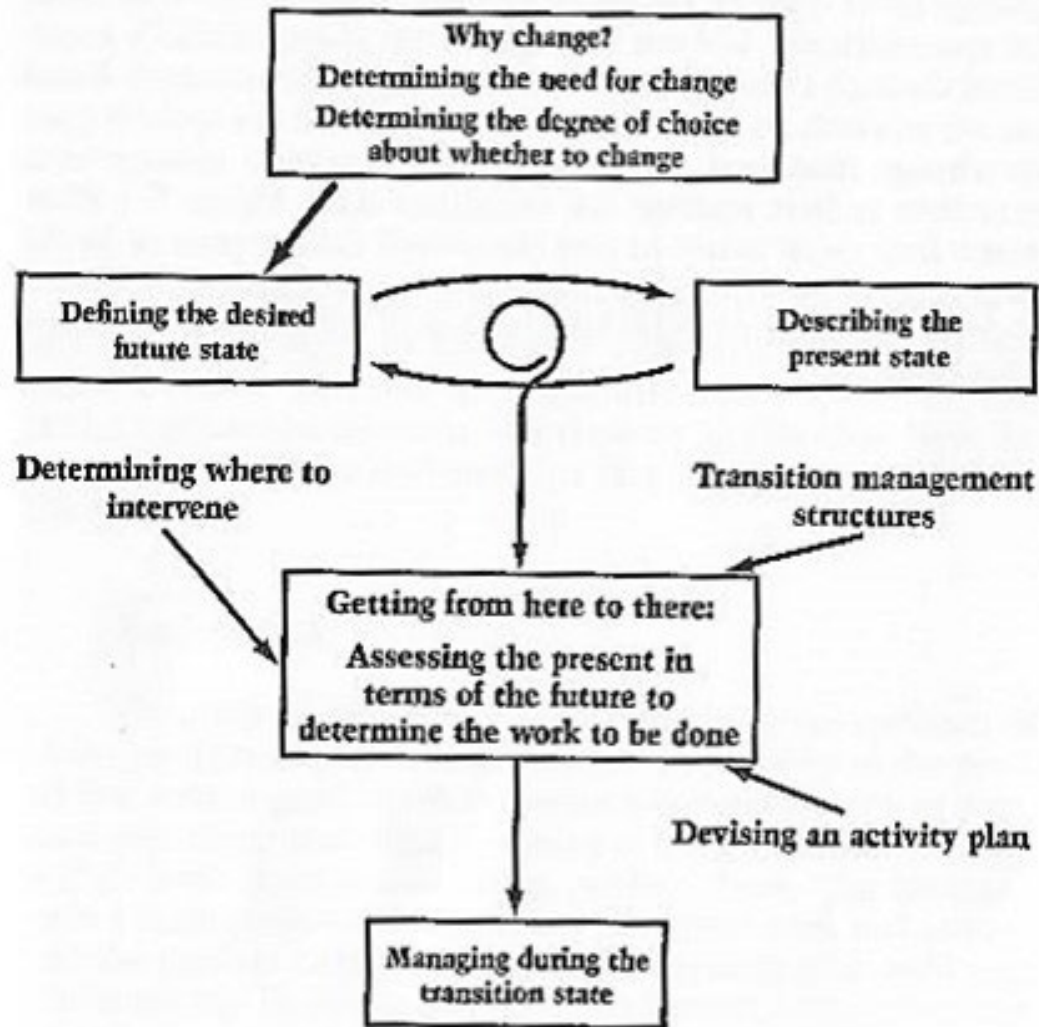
Why change?
Determining the need for change
Determining the degree of choice about whether to change

Defining the desired future state

Describing the present state

Determining where to intervene

Transition management structures

Getting from here to there:
Assessing the present in terms of the future to determine the work to be done

Devising an activity plan

Managing during the transition state